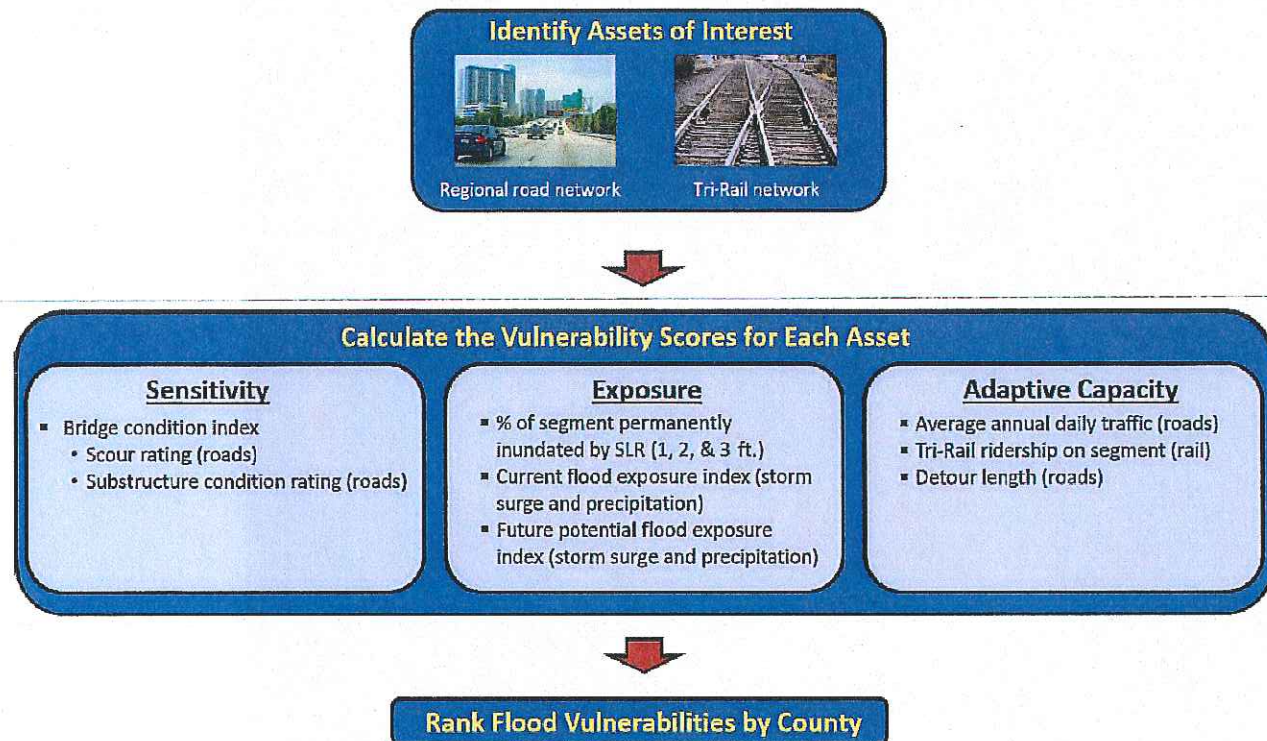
Identify Assets of Interest

Regional road network

Tri-Rail network

Calculate the Vulnerability Scores for Each Asset

Sensitivity

- Bridge condition index
  - Scour rating (roads)
  - Substructure condition rating (roads)

Exposure

- % of segment permanently inundated by SLR (1, 2, & 3 ft.)
- Current flood exposure index (storm surge and precipitation)
- Future potential flood exposure index (storm surge and precipitation)

Adaptive Capacity

- Average annual daily traffic (roads)
- Tri-Rail ridership on segment (rail)
- Detour length (roads)

Rank Flood Vulnerabilities by County